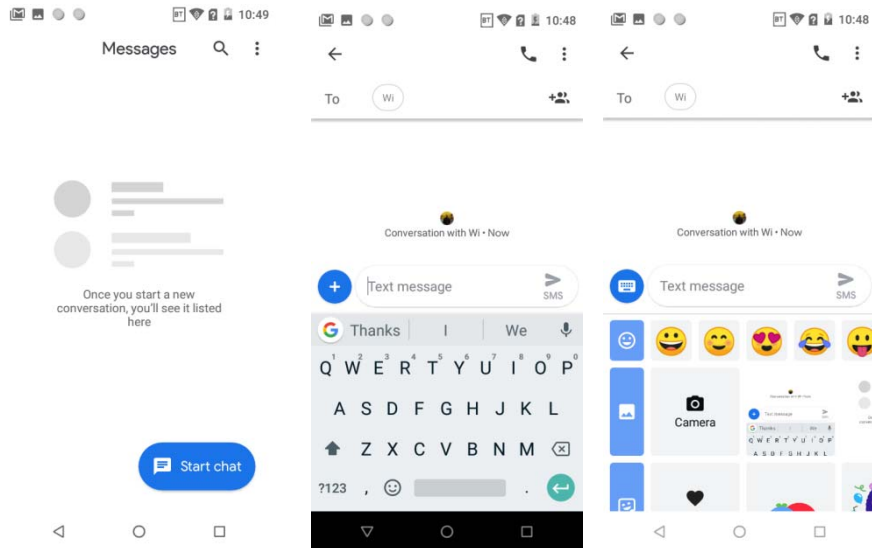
10:49

Messages

Once you start a new conversation, you'll see it listed here

Start chat

10:48

To Wi

Conversation with Wi • Now

Text message SMS

Thanks I We

Q W E R T Y U I O P
1 2 3 4 5 6 7 8 9 0

A S D F G H J K L

Z X C V B N M

?123 , .

10:48

To Wi

Conversation with Wi • Now

Text message SMS

Camera